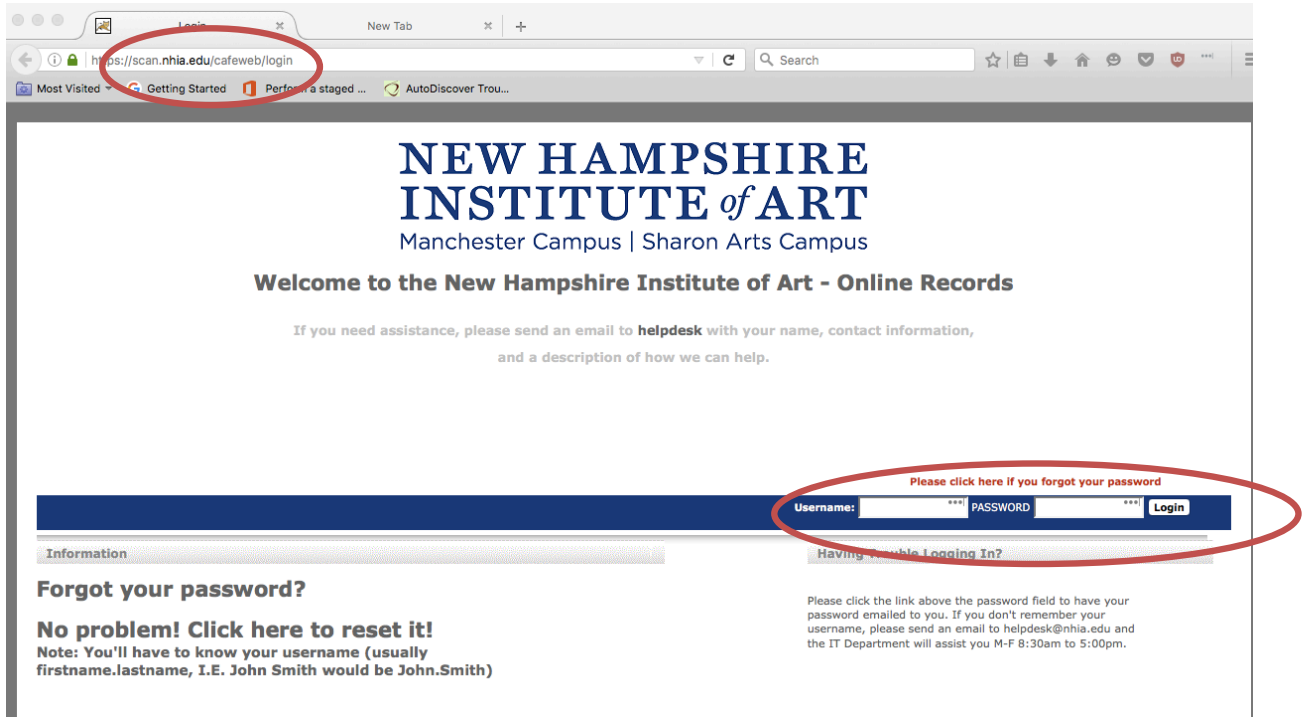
Login
New Tab
https://scan.nhia.edu/cafeweb/login
Search
Most Visited
Getting Started
Perform a staged ...
AutoDiscover Trou...

NEW HAMPSHIRE INSTITUTE of ART
Manchester Campus | Sharon Arts Campus

Welcome to the New Hampshire Institute of Art - Online Records

If you need assistance, please send an email to helpdesk with your name, contact information, and a description of how we can help.

Please click here if you forgot your password
Username: PASSWORD Login

Information

Forgot your password?

No problem! Click here to reset it!
Note: You'll have to know your username (usually firstname.lastname, I.E. John Smith would be John.Smith)

Having Trouble Logging In?

Please click the link above the password field to have your password emailed to you. If you don't remember your username, please send an email to helpdesk@nhia.edu and the IT Department will assist you M-F 8:30am to 5:00pm.